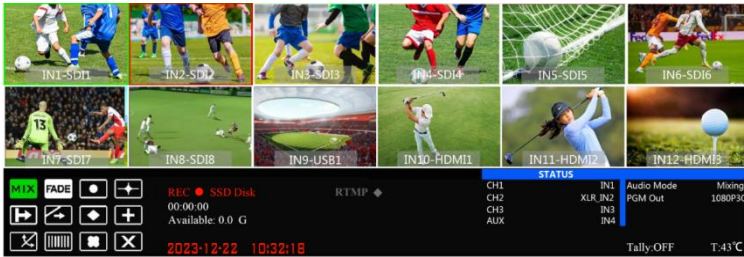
IN1-SDI1
IN2-SDI2
IN3-SDI3
IN4-SDI4
IN5-SDI5
IN6-SDI6
IN7-SDI7
IN8-SDI8
IN9-USB1
IN10-HDMI1
IN11-HDMI2
IN12-HDMI3

MIX FADE

REC SSD Disk
00:00:00
Available: 0.0 G

RTMP

2023-12-22 10:32:18

STATUS

| | |
|---|---|
| CH1 | IN1 |
| CH2 | XLR_IN2 |
| CH3 | IN3 |
| AUX | IN4 |

Audio Mode Mixing
PGM Out 1080P30

Tally:OFF T:43°C